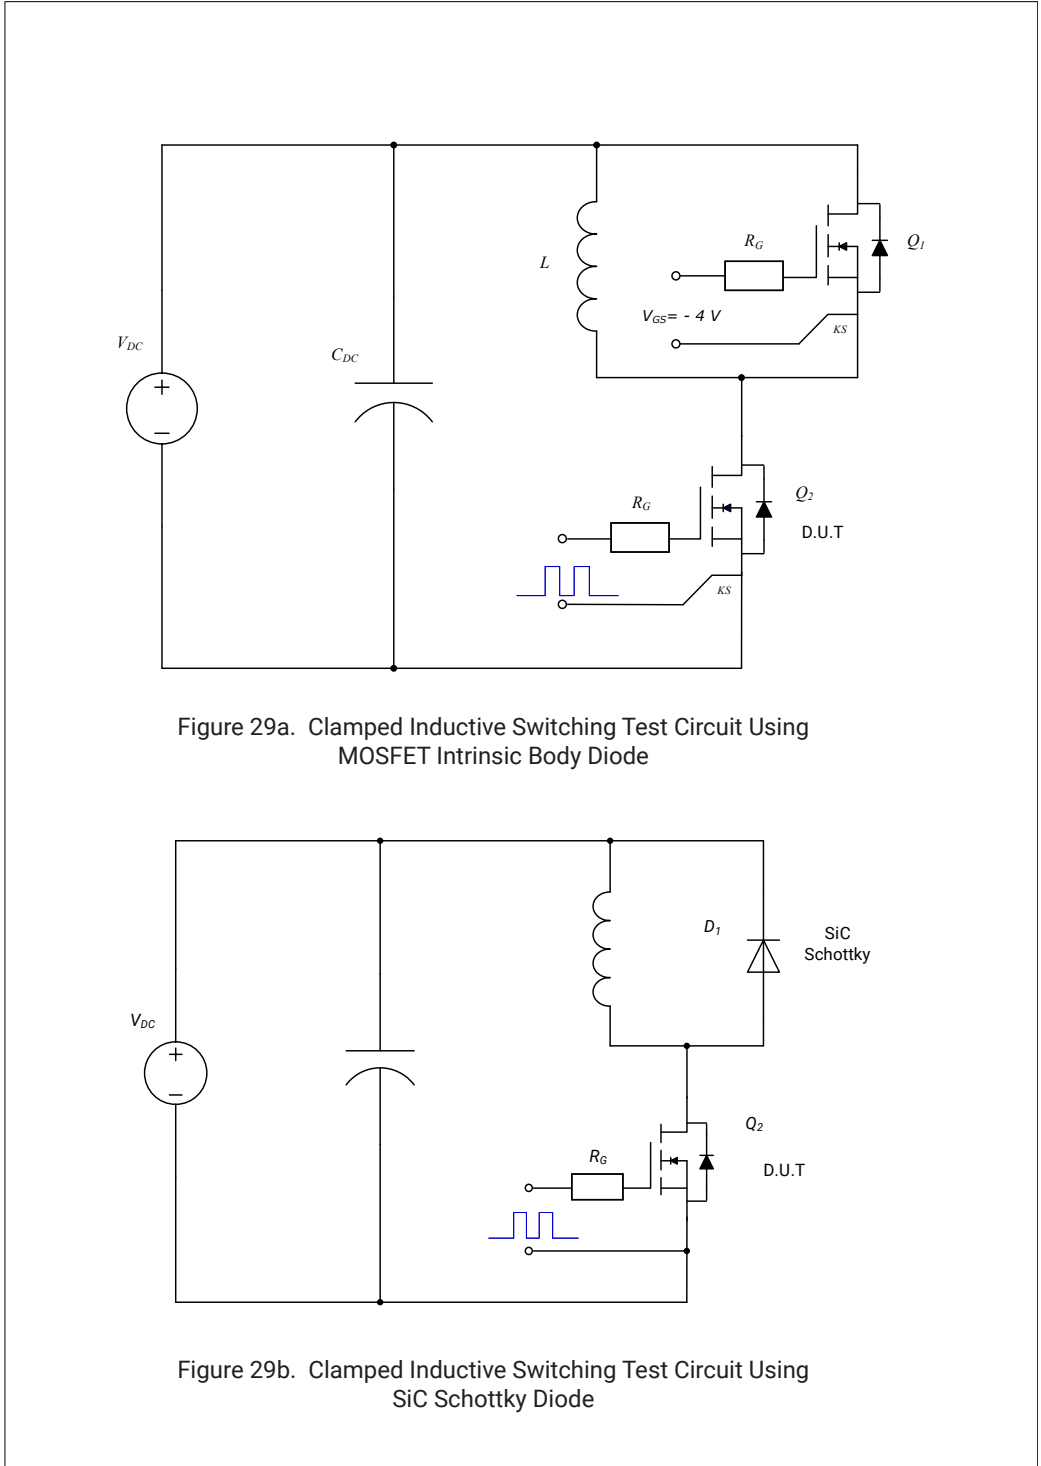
$R_G$

$Q_1$

$L$

$V_{GS}= - 4\ V$

KS

$V_{DC}$

$C_{DC}$

+

–

$R_G$

$Q_2$

D.U.T

KS

Figure 29a. Clamped Inductive Switching Test Circuit Using MOSFET Intrinsic Body Diode

$D_1$

SiC Schottky

$V_{DC}$

+

–

$Q_2$

$R_G$

D.U.T

Figure 29b. Clamped Inductive Switching Test Circuit Using SiC Schottky Diode